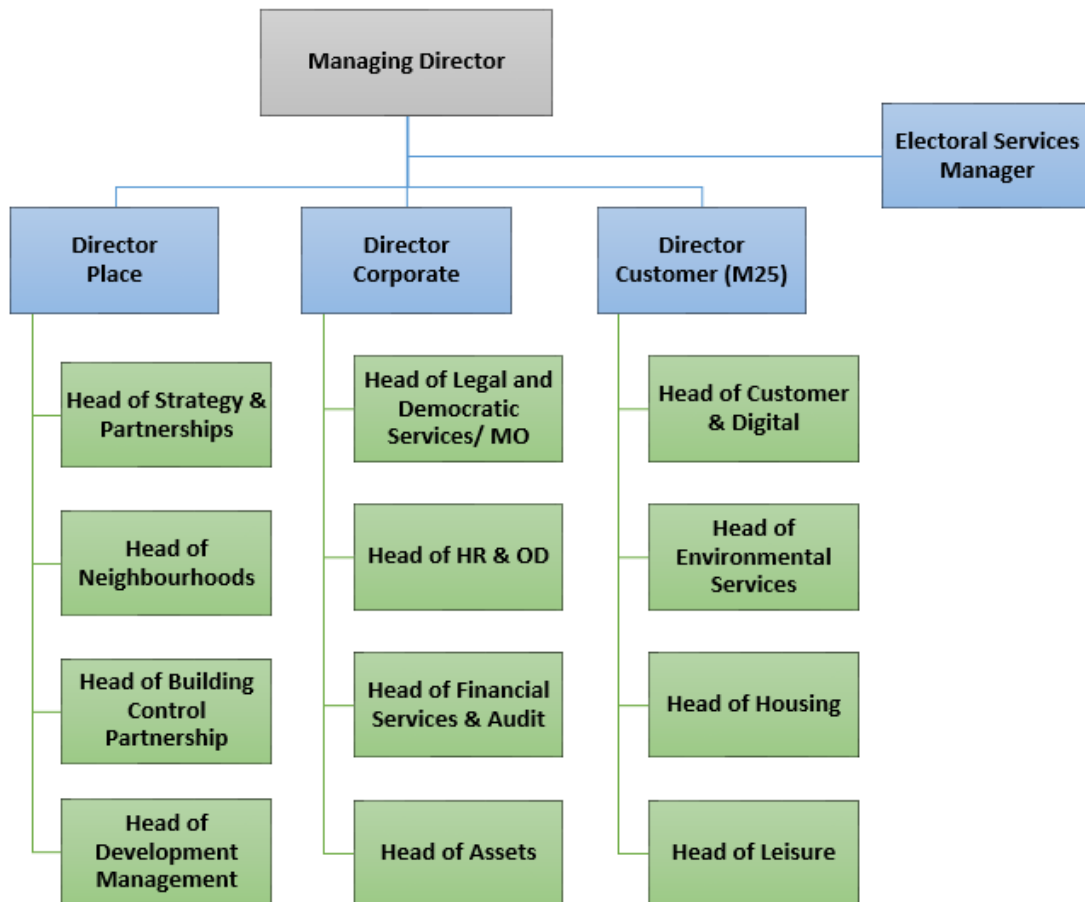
Managing Director

Electoral Services Manager

Director Place

Director Corporate

Director Customer (M25)

Head of Strategy & Partnerships

Head of Neighbourhoods

Head of Building Control Partnership

Head of Development Management

Head of Legal and Democratic Services/ MO

Head of HR & OD

Head of Financial Services & Audit

Head of Assets

Head of Customer & Digital

Head of Environmental Services

Head of Housing

Head of Leisure